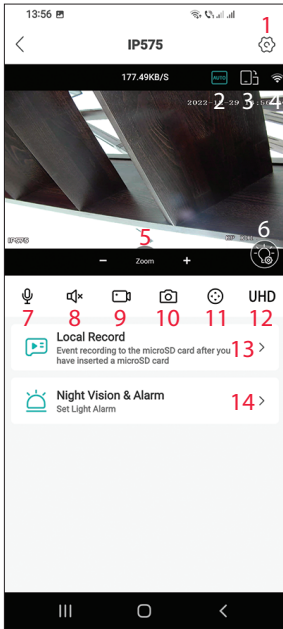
13:56

IP575

1

177.49KB/S

AUTO

2022-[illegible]-29 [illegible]

2 3 4

IP575

5

- Zoom +

6

7 8 9 10 11 12

UHD

Local Record
Event recording to the microSD card after you have inserted a microSD card

13

Night Vision & Alarm
Set Light Alarm

14